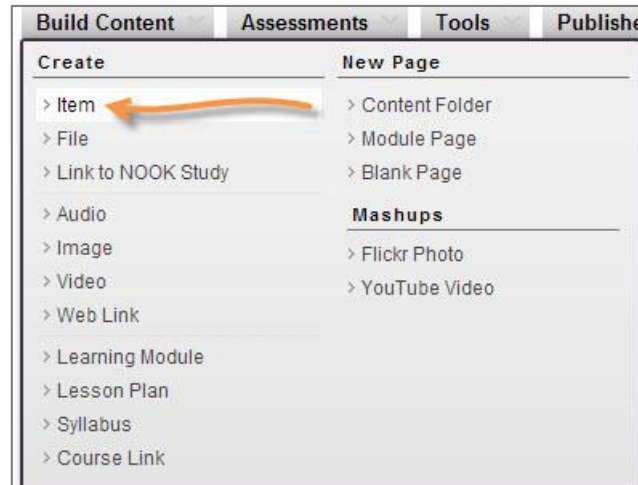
Build Content Assessments Tools Publishe

Create

> Item
> File
> Link to NOOK Study

> Audio
> Image
> Video
> Web Link

> Learning Module
> Lesson Plan
> Syllabus
> Course Link

New Page

> Content Folder
> Module Page
> Blank Page

Mashups

> Flickr Photo
> YouTube Video